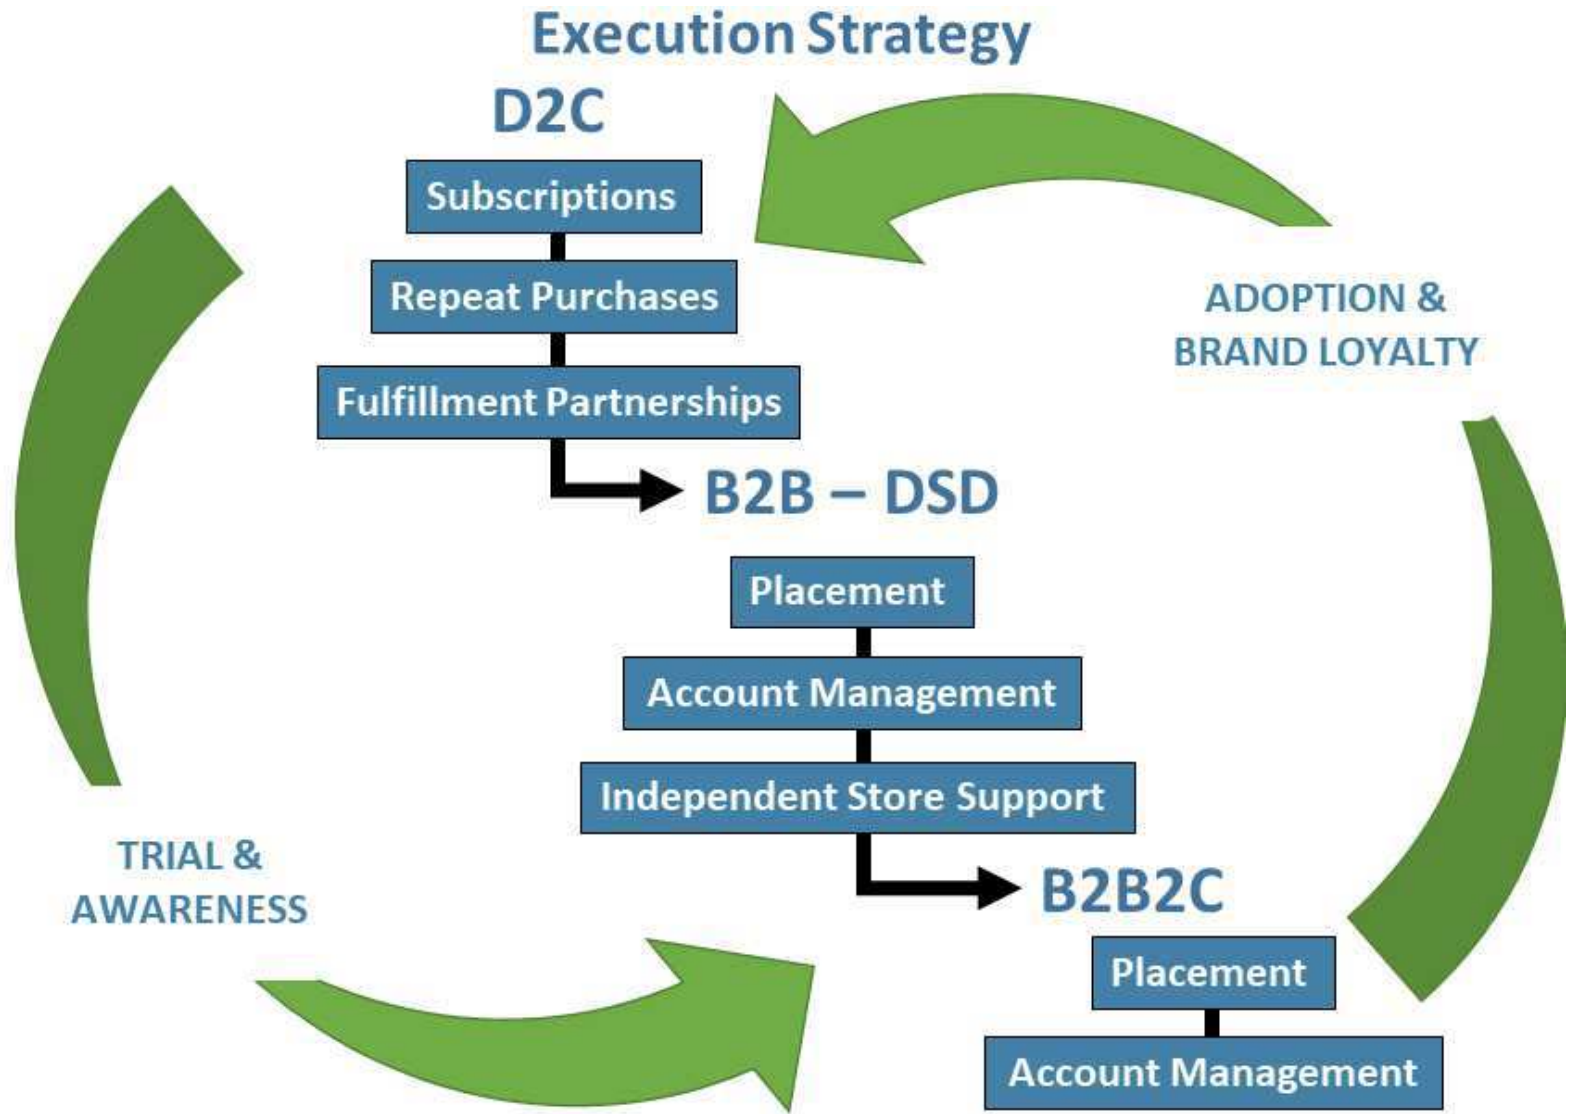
Execution Strategy

D2C

Subscriptions

Repeat Purchases

Fulfillment Partnerships

ADOPTION & BRAND LOYALTY

B2B – DSD

Placement

Account Management

Independent Store Support

TRIAL & AWARENESS

B2B2C

Placement

Account Management